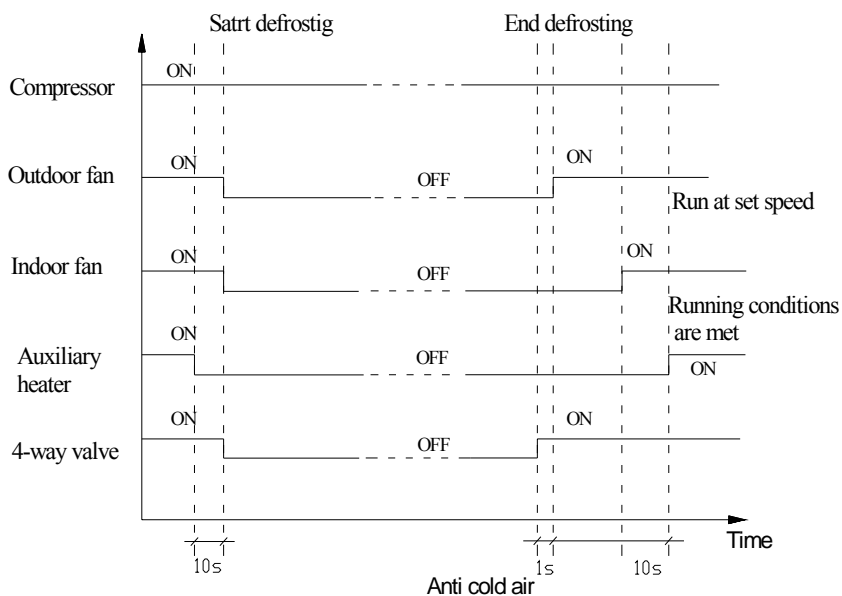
Satrt defrostig

End defrosting

Compressor

ON

Outdoor fan

ON

OFF

ON

Run at set speed

Indoor fan

ON

OFF

ON

Running conditions are met

Auxiliary heater

ON

OFF

ON

4-way valve

ON

OFF

ON

Time

10s

1s

10s

Anti cold air